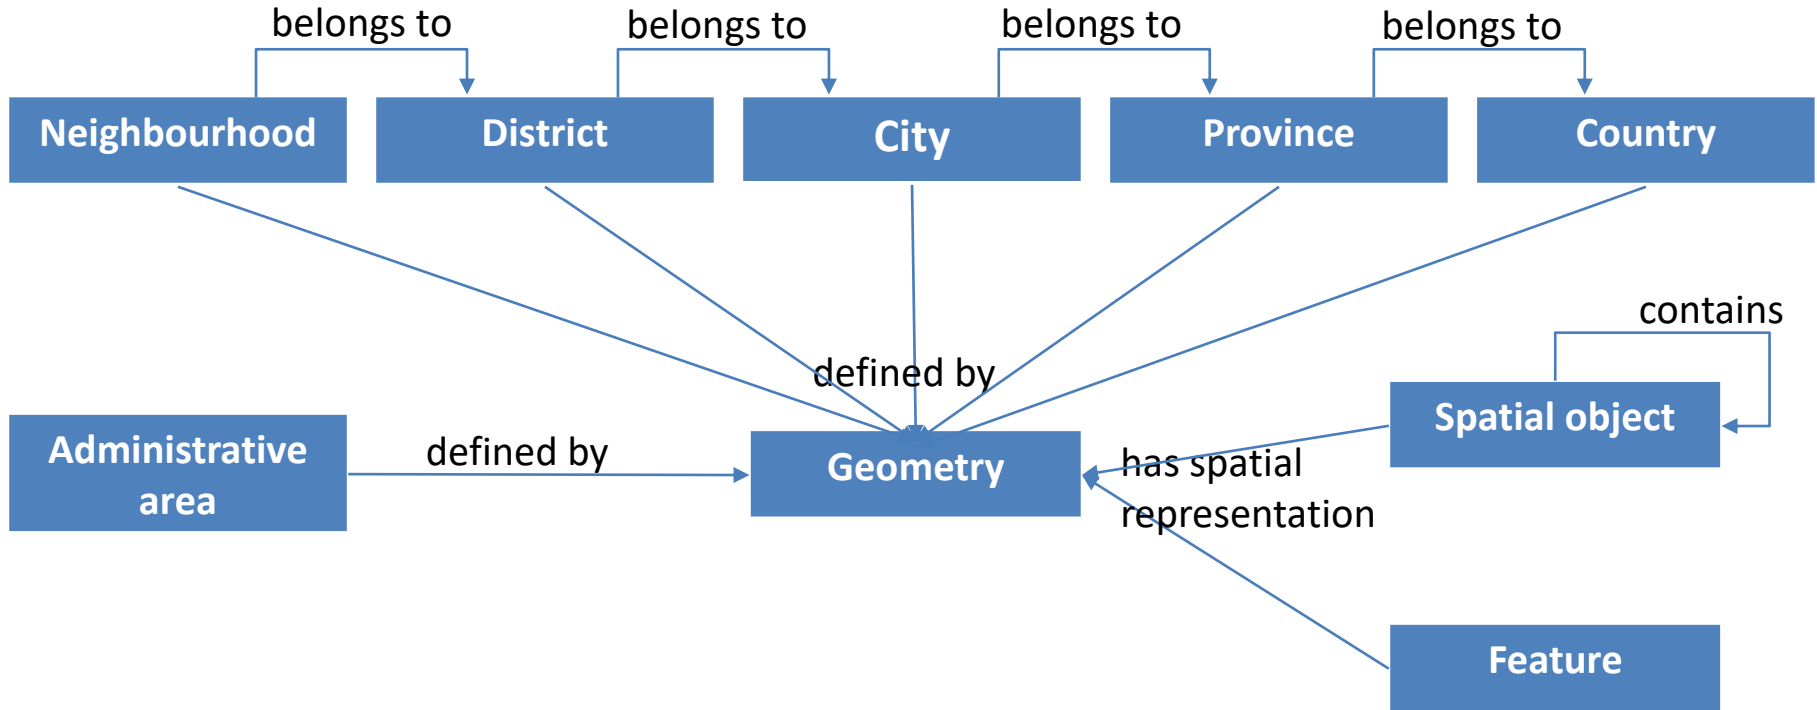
belongs to
belongs to
belongs to
belongs to

Neighbourhood
District
City
Province
Country

contains

defined by

Spatial object

Administrative area

defined by

Geometry

has spatial representation

Feature